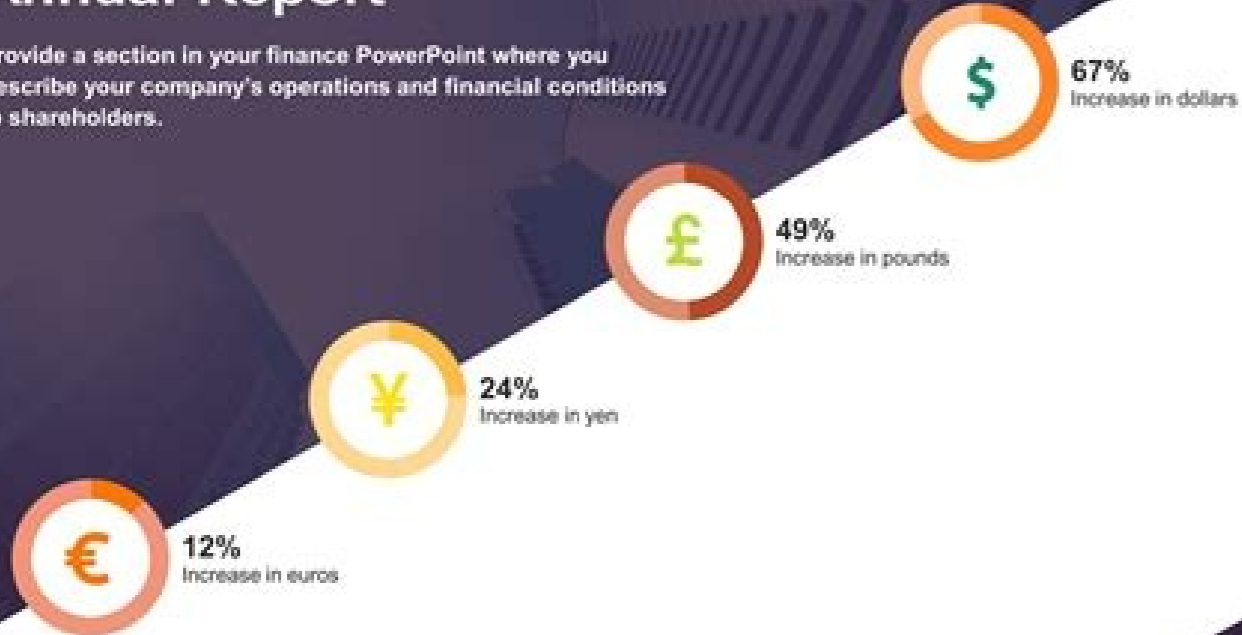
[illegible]nnual Report

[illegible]rovide a section in your finance PowerPoint where you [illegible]escribe your company's operations and financial conditions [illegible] shareholders.

$

67%
Increase in dollars

£

49%
Increase in pounds

¥

24%
Increase in yen

€

12%
Increase in euros